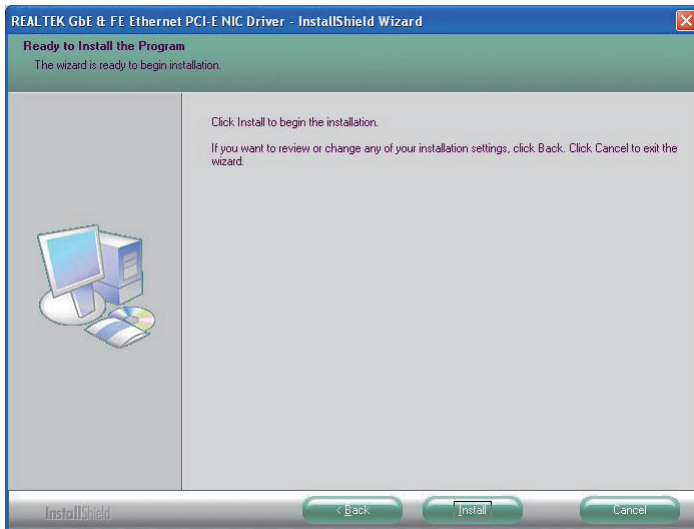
REALTEK GbE & FE Ethernet PCI-E NIC Driver - InstallShield Wizard

Ready to Install the Program

The wizard is ready to begin installation.

Click Install to begin the installation.

If you want to review or change any of your installation settings, click Back. Click Cancel to exit the wizard.

InstallShield

< Back

Install

Cancel